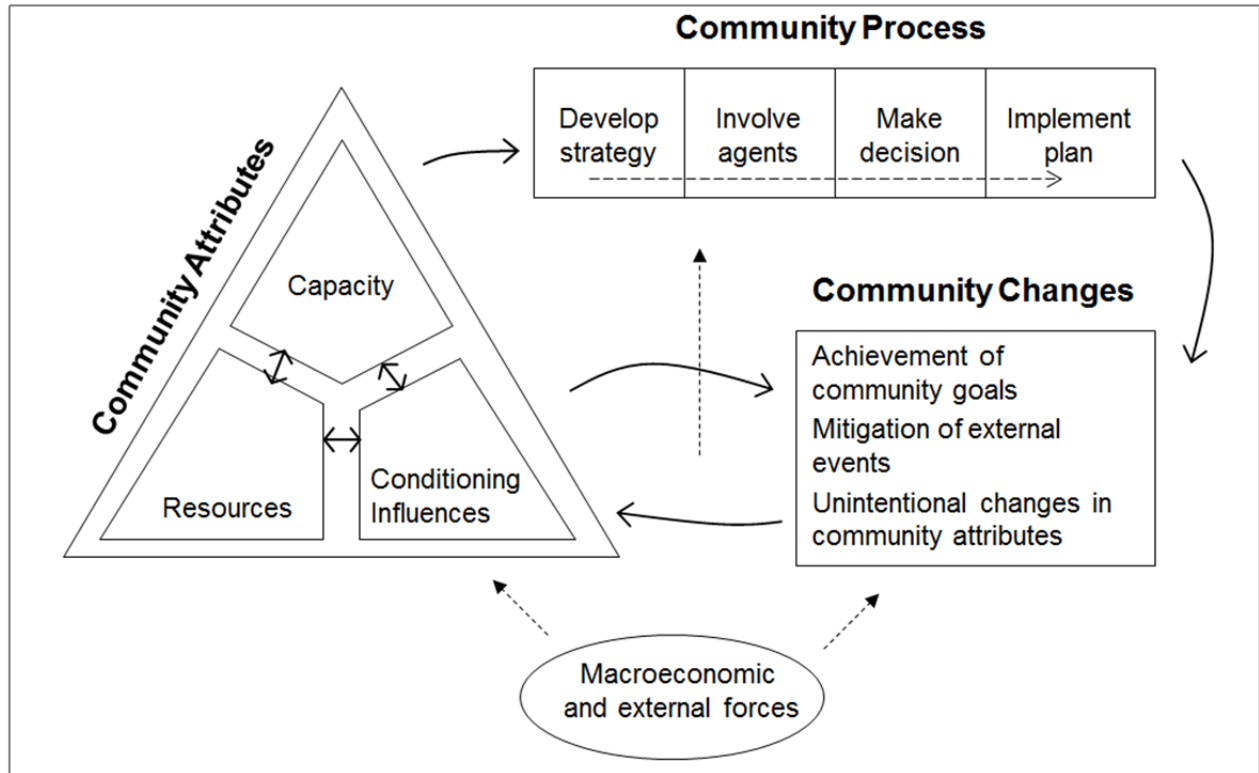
Community Attributes

Capacity

Resources

Conditioning Influences

Community Process

| Develop strategy | Involve agents | Make decision | Implement plan |
|---|---|---|---|

Community Changes

Achievement of community goals

Mitigation of external events

Unintentional changes in community attributes

Macroeconomic and external forces